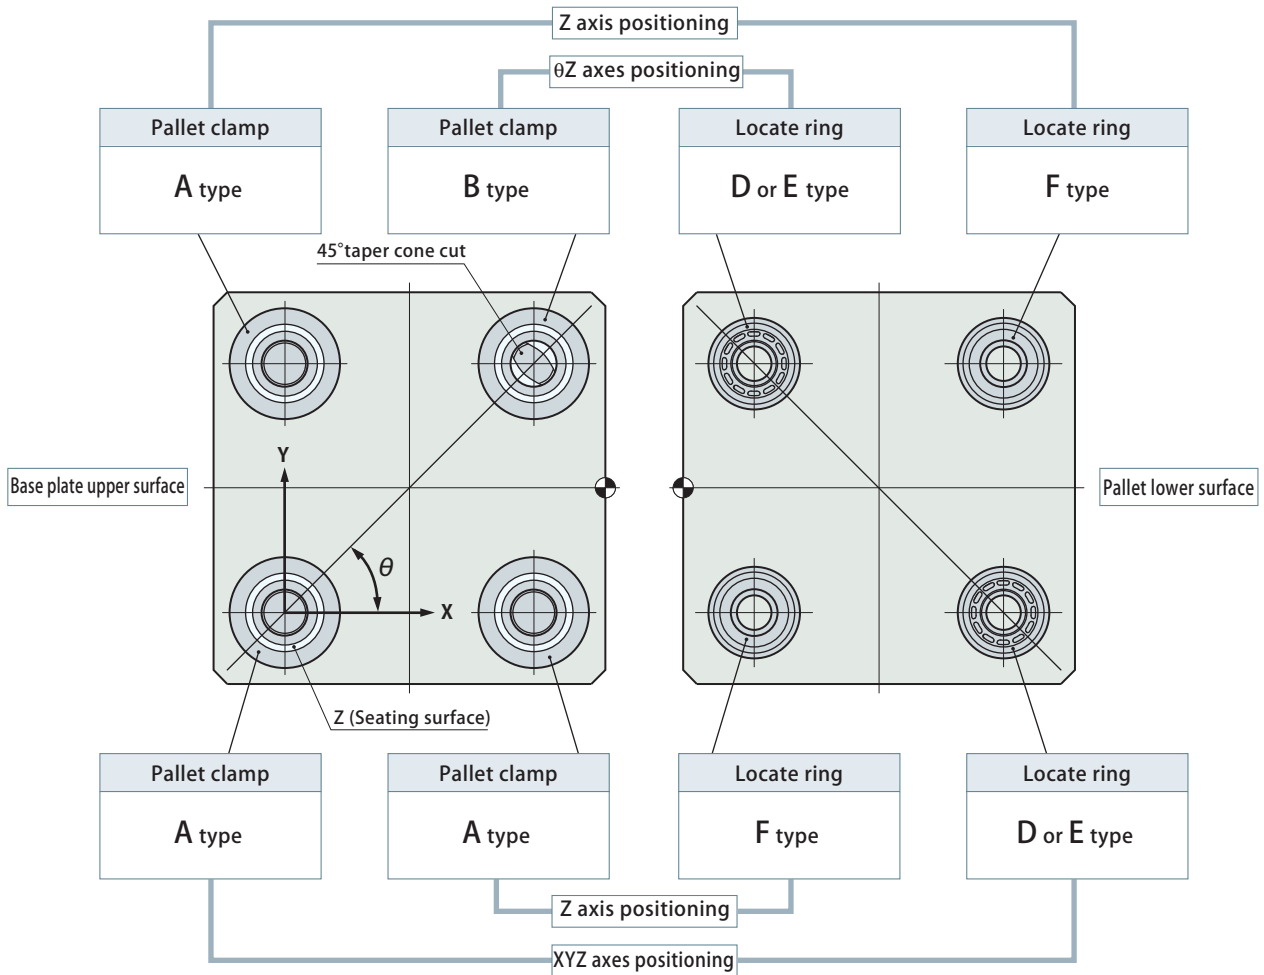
Z axis positioning

θZ axes positioning

Pallet clamp
A type

Pallet clamp
B type

Locate ring
D or E type

Locate ring
F type

45°taper cone cut

Y

$\theta$

X

Base plate upper surface

Pallet lower surface

Z (Seating surface)

Pallet clamp
A type

Pallet clamp
A type

Locate ring
F type

Locate ring
D or E type

Z axis positioning

XYZ axes positioning